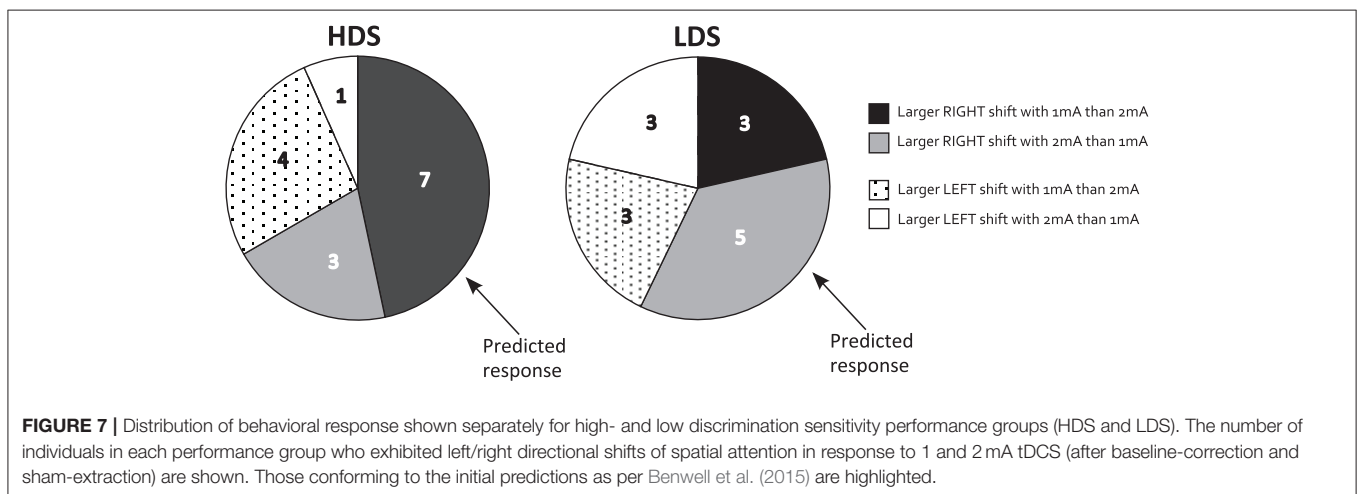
HDS

1

4

7

3

Predicted response

LDS

3

3

3

5

Predicted response

Larger RIGHT shift with 1mA than 2mA

Larger RIGHT shift with 2mA than 1mA

Larger LEFT shift with 1mA than 2mA

Larger LEFT shift with 2mA than 1mA

**FIGURE 7 |** Distribution of behavioral response shown separately for high- and low discrimination sensitivity performance groups (HDS and LDS). The number of individuals in each performance group who exhibited left/right directional shifts of spatial attention in response to 1 and 2 mA tDCS (after baseline-correction and sham-extraction) are shown. Those conforming to the initial predictions as per Benwell et al. (2015) are highlighted.